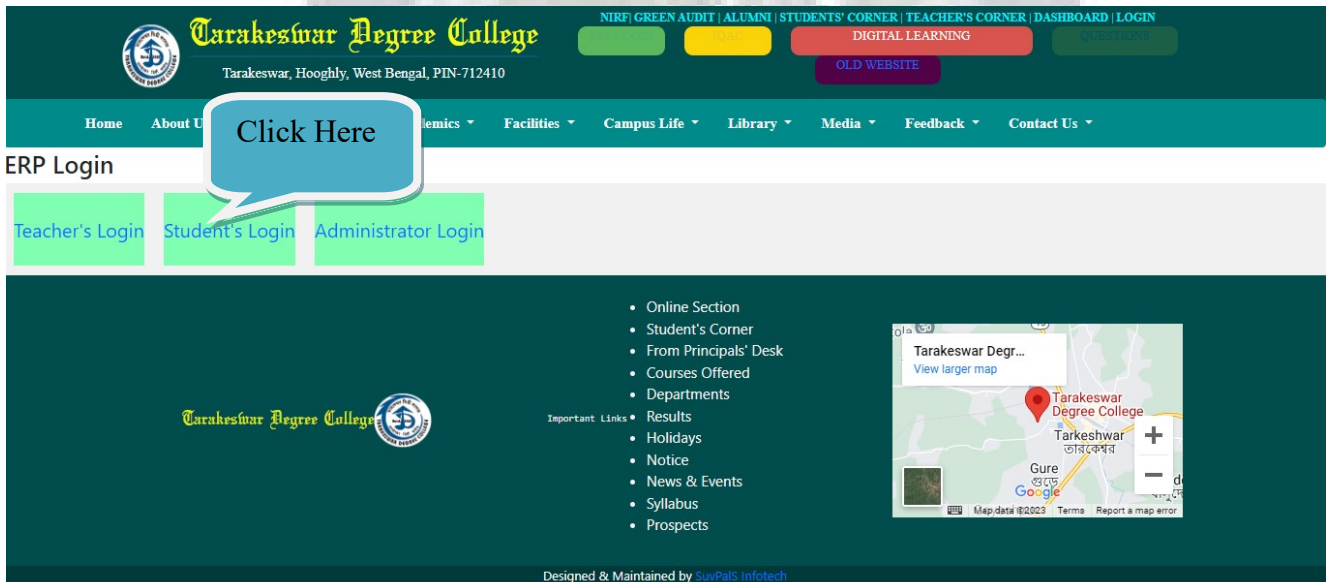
Tarakeswar Degree College

Tarakeswar, Hooghly, West Bengal, PIN-712410

NIRF| GREEN AUDIT | ALUMNI | STUDENTS' CORNER | TEACHER'S CORNER | DASHBOARD | LOGIN

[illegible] IQAC DIGITAL LEARNING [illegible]

OLD WEBSITE

Home About U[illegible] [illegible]demics Facilities Campus Life Library Media Feedback Contact Us

Click Here

ERP Login

Teacher's Login Student's Login Administrator Login

Tarakeswar Degree College

Important Links

- Online Section
- Student's Corner
- From Principals' Desk
- Courses Offered
- Departments
- Results
- Holidays
- Notice
- News & Events
- Syllabus
- Prospects

Tarakeswar Degr...
View larger map
Tarakeswar Degree College
Tarkeshwar
তারকেশ্বর
Gure
গুড়ে
Google
Map data ©2023 Terms Report a map error

Designed & Maintained by SuvPalS Infotech